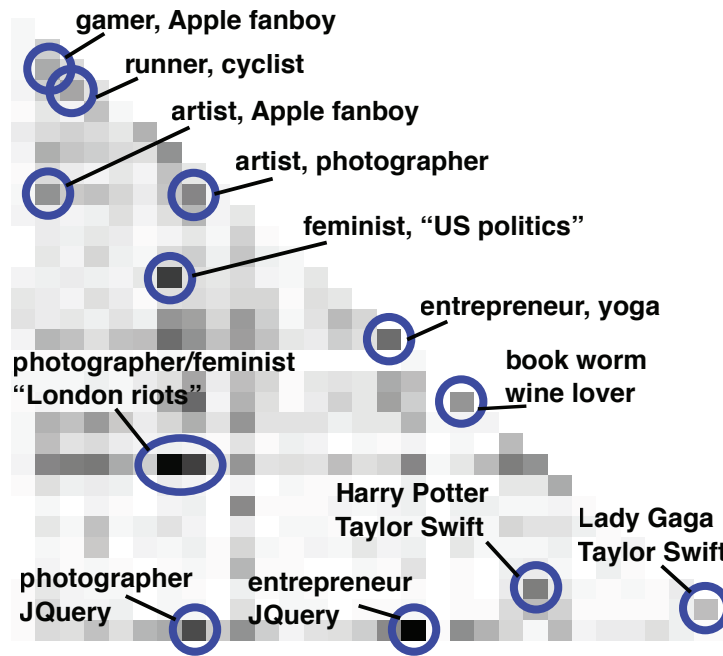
gamer, Apple fanboy

runner, cyclist

artist, Apple fanboy

artist, photographer

feminist, “US politics”

entrepreneur, yoga

photographer/feminist “London riots”

book worm wine lover

Harry Potter Taylor Swift

Lady Gaga Taylor Swift

photographer JQuery

entrepreneur JQuery